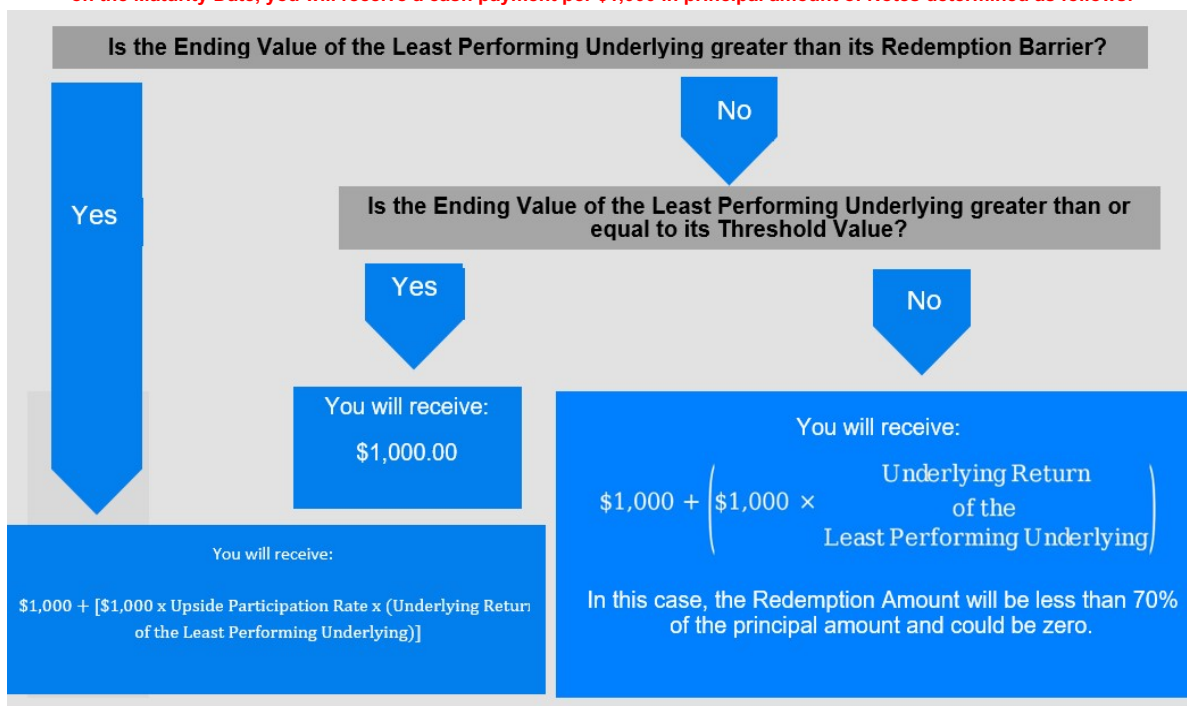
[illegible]

Is the Ending Value of the Least Performing Underlying greater than its Redemption Barrier?

No

Yes

Is the Ending Value of the Least Performing Underlying greater than or equal to its Threshold Value?

Yes

No

You will receive:

$1,000.00

You will receive:

$\$1,000 + \left(\$1,000 \times \begin{matrix}\text{Underlying Return} \\ \text{of the} \\ \text{Least Performing Underlying}\end{matrix}\right)$

In this case, the Redemption Amount will be less than 70% of the principal amount and could be zero.

You will receive:

$1,000 + [$1,000 x Upside Participation Rate x (Underlying Retur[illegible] of the Least Performing Underlying)]